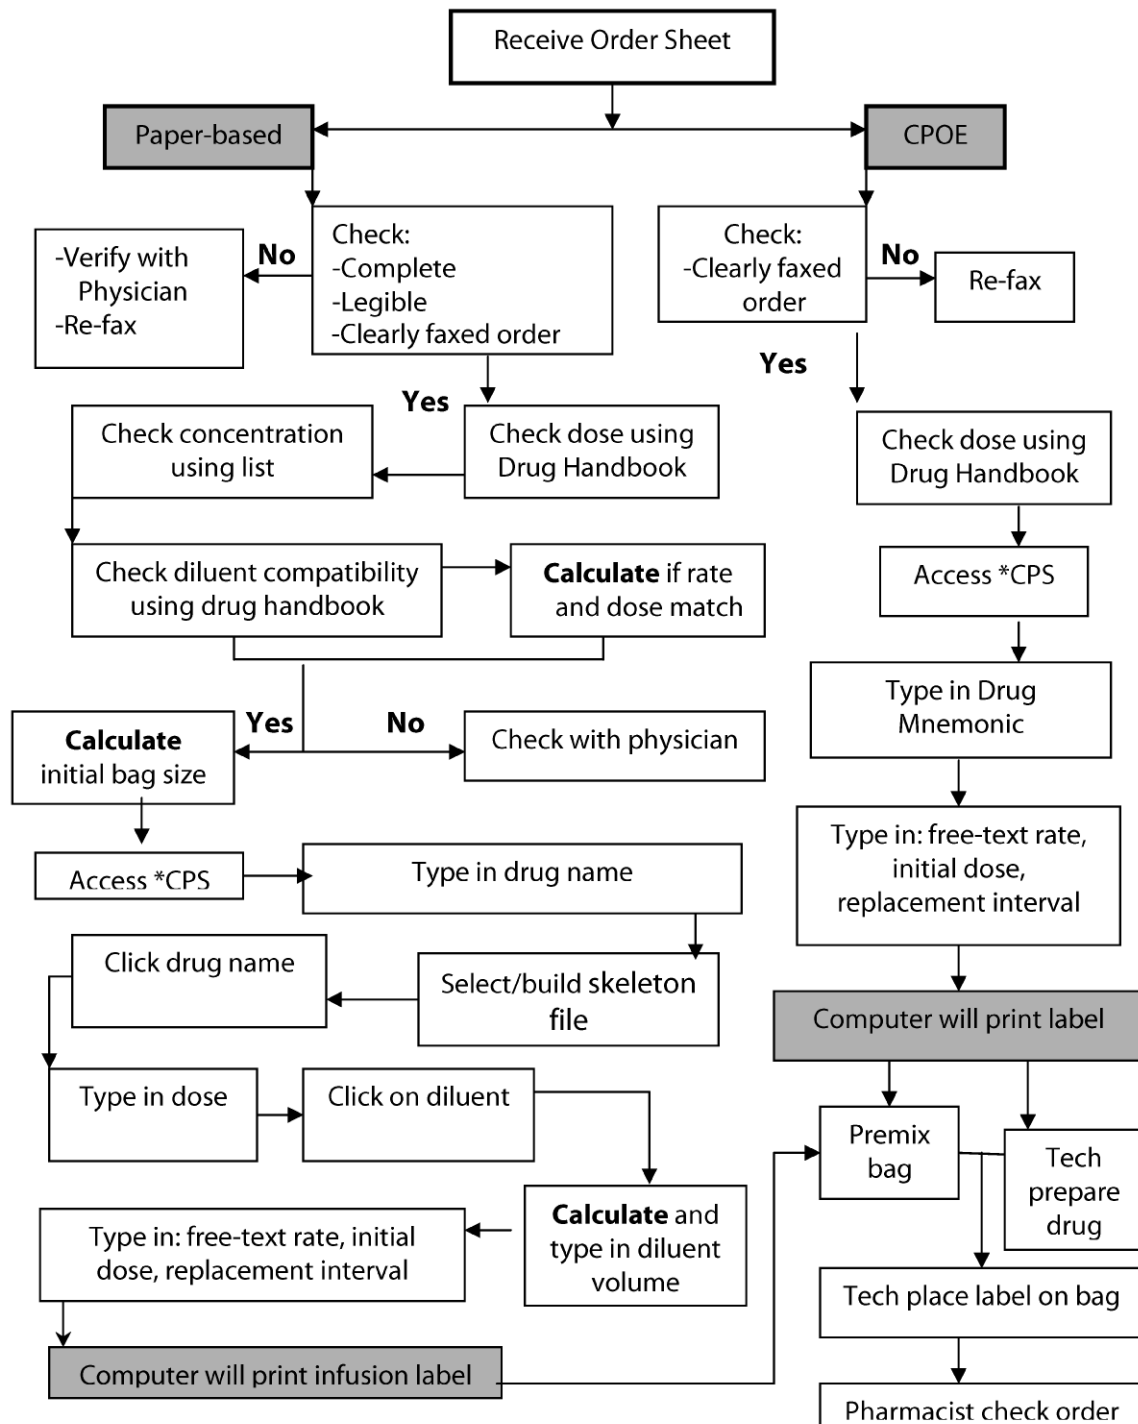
Receive Order Sheet

Paper-based

CPOE

Check:
-Complete
-Legible
-Clearly faxed order

No

-Verify with Physician
-Re-fax

Check:
-Clearly faxed order

No

Re-fax

Yes

Yes

Check dose using Drug Handbook

Check concentration using list

Check dose using Drug Handbook

Check diluent compatibility using drug handbook

**Calculate** if rate and dose match

Access *CPS

Type in Drug Mnemonic

Yes

No

**Calculate** initial bag size

Check with physician

Access *CPS

Type in drug name

Type in: free-text rate, initial dose, replacement interval

Click drug name

Select/build skeleton file

Computer will print label

Type in dose

Click on diluent

Premix bag

Tech prepare drug

**Calculate** and type in diluent volume

Type in: free-text rate, initial dose, replacement interval

Tech place label on bag

Computer will print infusion label

Pharmacist check order